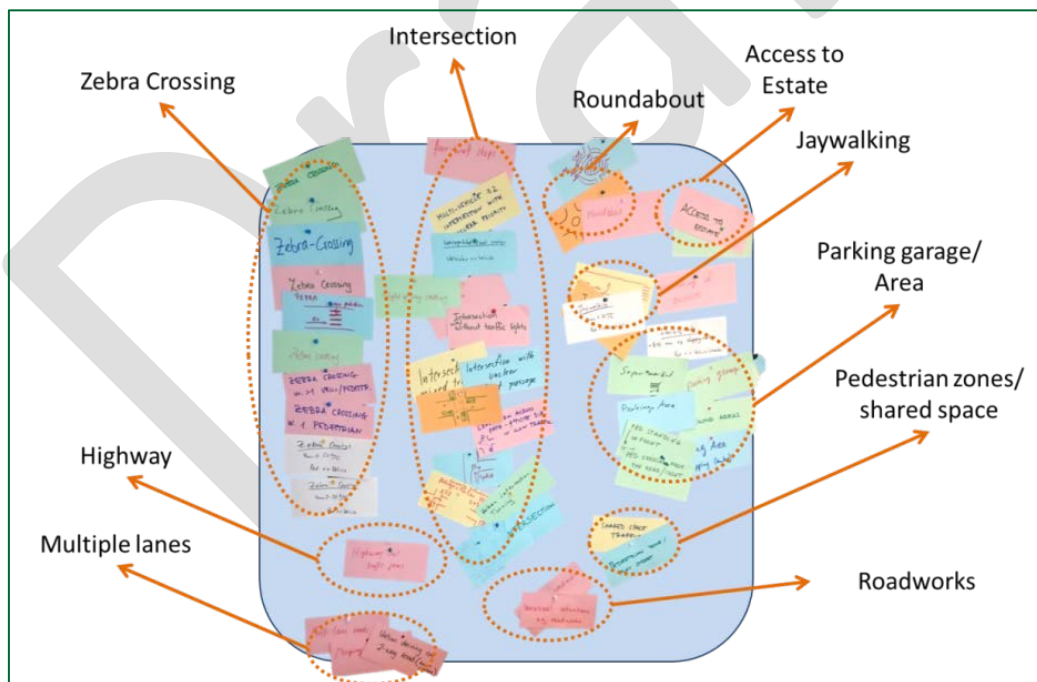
Intersection

Access to Estate

Zebra Crossing

Roundabout

Jaywalking

Parking garage/ Area

Pedestrian zones/ shared space

Highway

Multiple lanes

Roadworks

Zebra Crossing

Zebra Crossing

Zebra Crossing

Zebra

ZEBRA CROSSING

ZEBRA CROSSING

Zebra Crossing

Zebra Crossing

Intersection without traffic lights

Intersection with

Intersection with pedestrian

Roundabout

Access to Estate

Supermarket

Parking Area

Highway

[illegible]